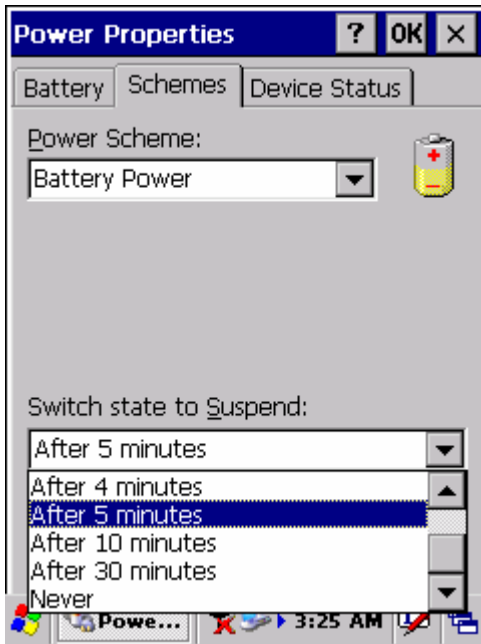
Power Properties ? OK ×

Battery Schemes Device Status

Power Scheme:

Battery Power

Switch state to Suspend:

After 5 minutes

After 4 minutes
After 5 minutes
After 10 minutes
After 30 minutes
Never

Powe... 3:25 AM